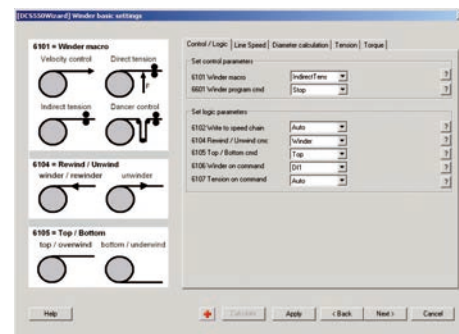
[DCS550Wizard] Winder basic settings

6101 = Winder macro
Velocity control
Direct tension
F
Indirect tension
Dancer control

6104 = Rewind / Unwind
winder / rewinder
unwinder

6105 = Top / Bottom
top / overwind
bottom / underwind

Control / Logic | Line Speed | Diameter calculation | Tension | Torque

Set control parameters
6101 Winder macro
IndirectTens
?
6601 Winder program cmd
Stop
?

Set logic parameters
6102 Write to speed chain
Auto
?
6104 Rewind / Unwind cmd
Winder
?
6105 Top / Bottom cmd
Top
?
6106 Winder on command
DI1
?
6107 Tension on command
Auto
?

Help
Calculate
Apply
< Back
Next >
Cancel